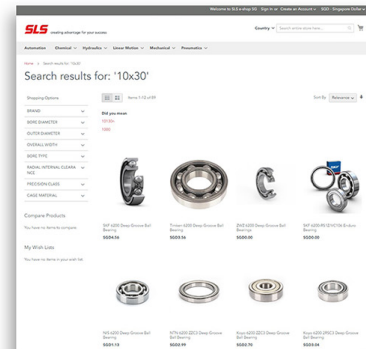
Welcome to SLS e-shop SG Sign in or Create an Account SGD - Singapore Dollar

SLS creating advantage for your success

Country Search entire store here...

Automation Chemical Hydraulics Linear Motion Mechanical Pneumatics

Home > Search results for: '10x30'

Search results for: '10x30'

Shopping Options

BRAND

BORE DIAMETER

OUTER DIAMETER

OVERALL WIDTH

BORE TYPE

RADIAL INTERNAL CLEARANCE

PRECISION CLASS

CAGE MATERIAL

Compare Products

You have no items to compare.

My Wish Lists

You have no items in your wish list.

Items 1-12 of 89

Sort By Relevance

Did you mean

10x30x

10X0

SKF 6200 Deep Groove Ball Bearing
SGD3.56

Timken 6200 Deep Groove Ball Bearing
SGD3.56

ZKL 6200 Deep Groove Ball Bearing
SGD3.56

SKF 6200-RS1Z/C3 Deep Groove Ball Bearing
SGD3.56

SKF 6200 Deep Groove Ball Bearing
SGD1.13

NTN 6200 ZZC3 Deep Groove Ball Bearing
SGD2.90

Koyo 6200 ZZC3 Deep Groove Ball Bearing
SGD3.70

Koyo 6200 2RSC3 Deep Groove Ball Bearing
SGD3.64